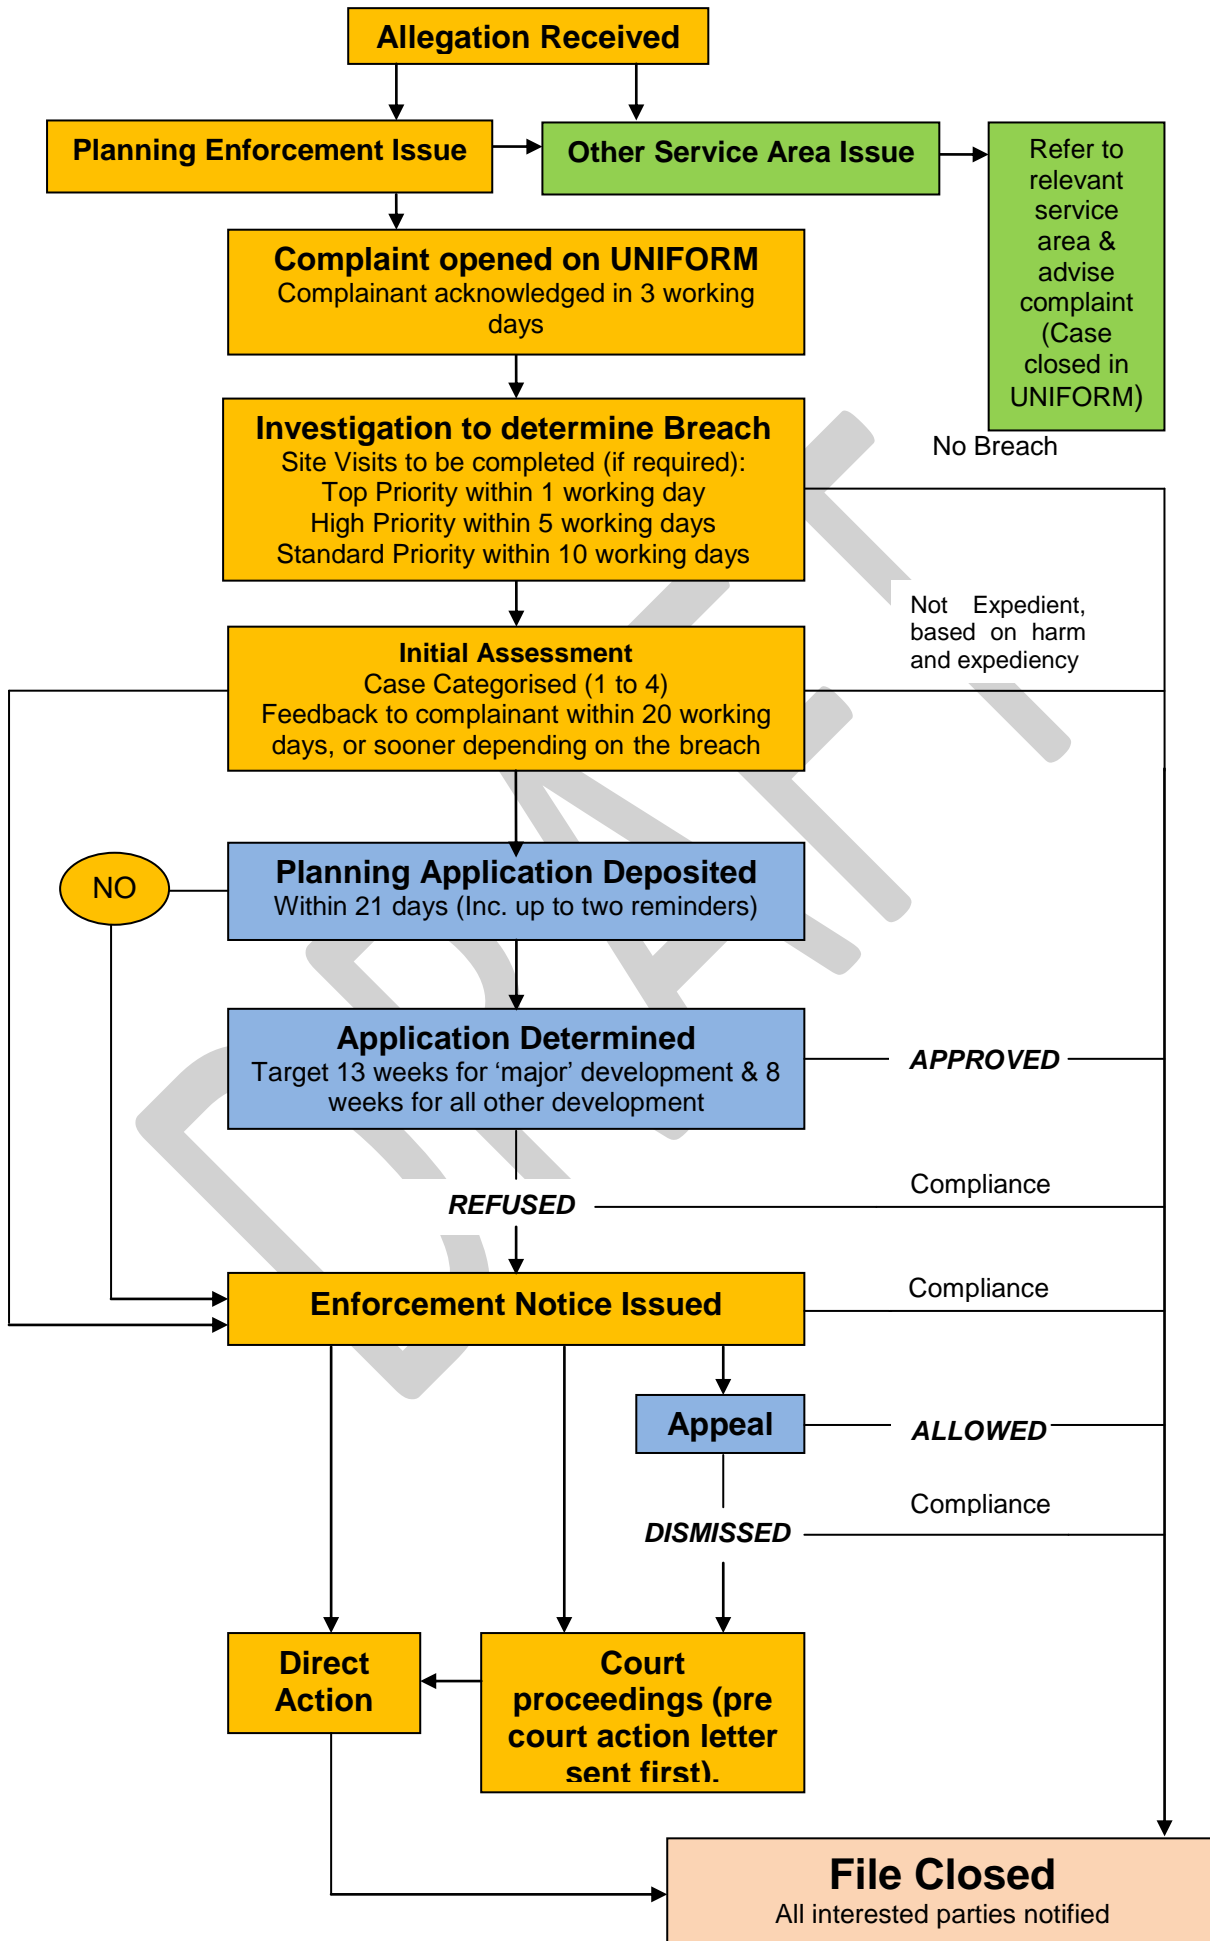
Allegation Received

Planning Enforcement Issue

Other Service Area Issue

Refer to relevant service area & advise complaint (Case closed in UNIFORM)

Complaint opened on UNIFORM
Complainant acknowledged in 3 working days

Investigation to determine Breach
Site Visits to be completed (if required):
Top Priority within 1 working day
High Priority within 5 working days
Standard Priority within 10 working days

No Breach

Not Expedient, based on harm and expediency

Initial Assessment
Case Categorised (1 to 4)
Feedback to complainant within 20 working days, or sooner depending on the breach

NO

Planning Application Deposited
Within 21 days (Inc. up to two reminders)

Application Determined
Target 13 weeks for 'major' development & 8 weeks for all other development

APPROVED

REFUSED

Compliance

Enforcement Notice Issued

Compliance

Appeal

ALLOWED

Compliance

DISMISSED

Direct Action

Court proceedings (pre court action letter sent first).

File Closed
All interested parties notified

DRAFT